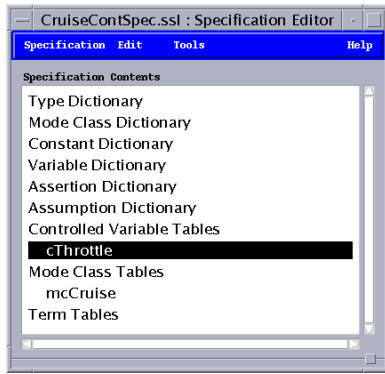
CruiseContSpec.ssl : Specification Editor

Specification Edit Tools Help

Specification Contents

Type Dictionary
Mode Class Dictionary
Constant Dictionary
Variable Dictionary
Assertion Dictionary
Assumption Dictionary
Controlled Variable Tables
cThrottle
Mode Class Tables
mcCruise
Term Tables